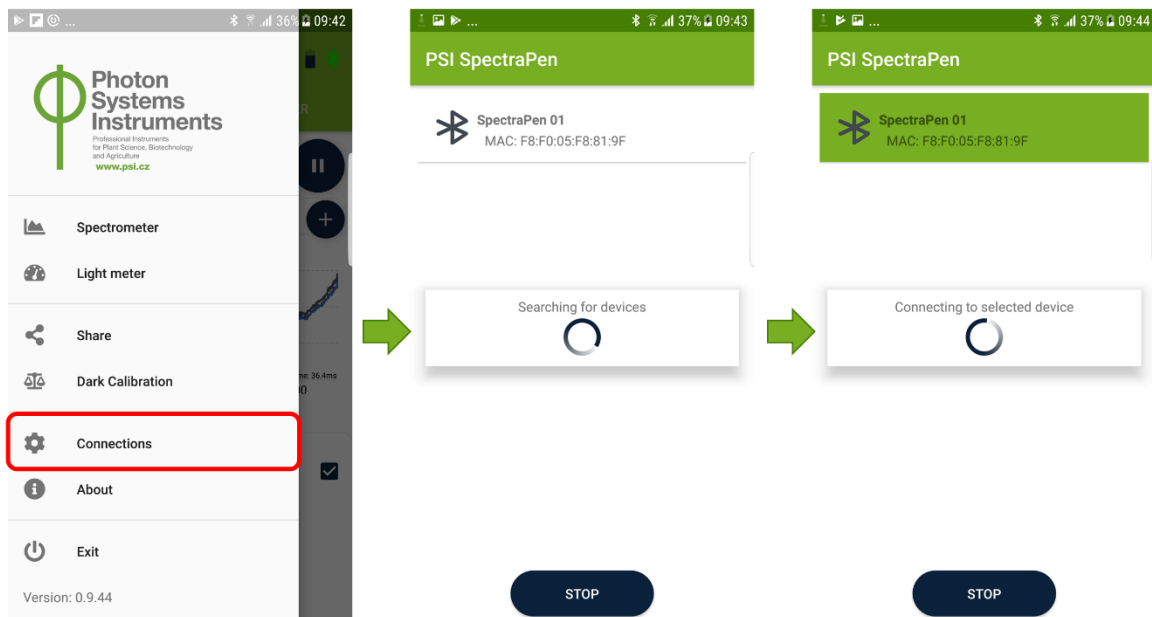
36% 09:42

Photon Systems Instruments
Professional Instruments for Plant Science, Biotechnology and Agriculture
www.psi.cz

Spectrometer
Light meter
Share
Dark Calibration
Connections
About
Exit
Version: 0.9.44

me: 36.4ms

37% 09:43
PSI SpectraPen
SpectraPen 01
MAC: F8:F0:05:F8:81:9F
Searching for devices
STOP

37% 09:44
PSI SpectraPen
SpectraPen 01
MAC: F8:F0:05:F8:81:9F
Connecting to selected device
STOP